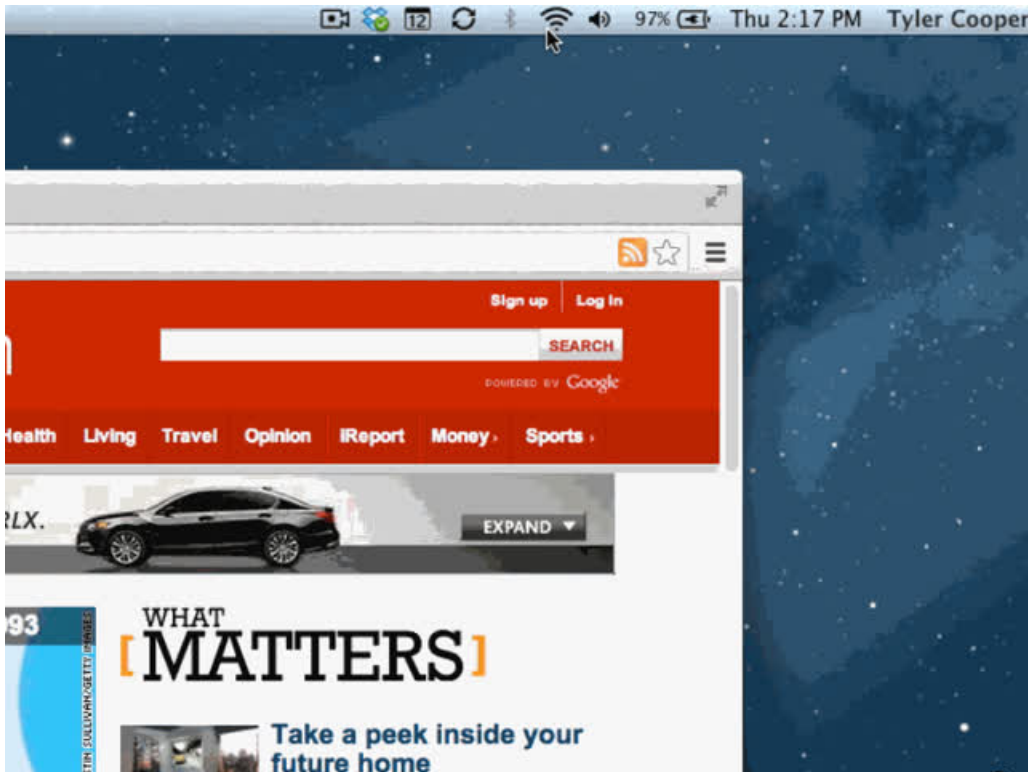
12 97% Thu 2:17 PM Tyler Cooper

Sign up Log in

SEARCH

POWERED BY Google

Health Living Travel Opinion iReport Money › Sports ›

RLX.

EXPAND ▼

93

STIN SULLIVAN/GETTY IMAGES

WHAT [MATTERS]

Take a peek inside your future home